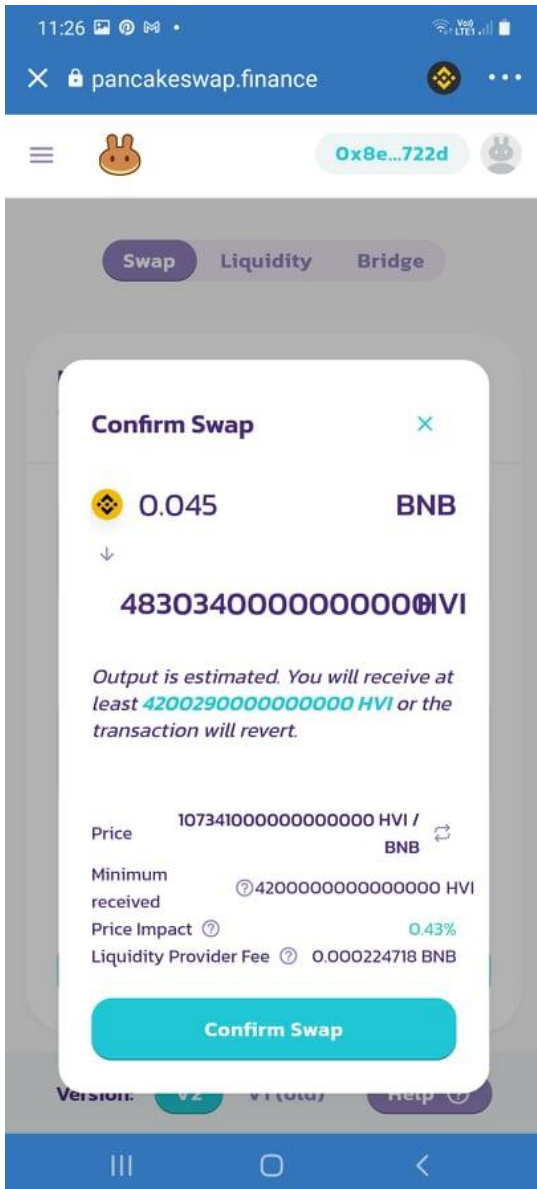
11:26

pancakeswap.finance

0x8e...722d

Swap Liquidity Bridge

Confirm Swap

0.045 BNB

48303400000000000HVI

Output is estimated. You will receive at least 4200290000000000 HVI or the transaction will revert.

Price 107341000000000000 HVI / BNB

Minimum received 4200000000000000 HVI

Price Impact 0.43%

Liquidity Provider Fee 0.000224718 BNB

Confirm Swap

Version: V2 V1 (old) Help